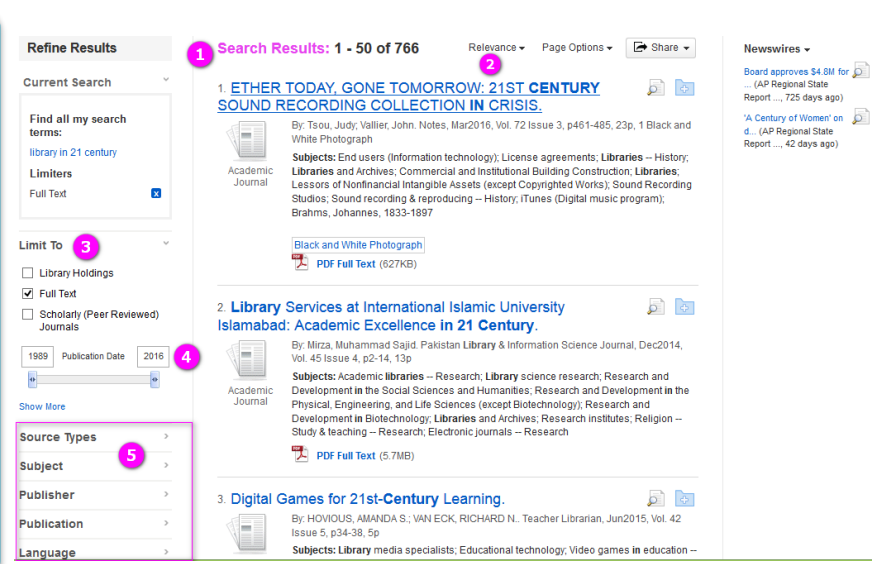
Refine Results

Current Search

Find all my search terms:

library in 21 century

Limiters

Full Text

Limit To 3

Library Holdings

Full Text

Scholarly (Peer Reviewed) Journals

1989 Publication Date 2016 4

Show More

Source Types

5

Subject

Publisher

Publication

Language

1 Search Results: 1 - 50 of 766

Relevance Page Options Share

2

1. ETHER TODAY, GONE TOMORROW: 21ST CENTURY SOUND RECORDING COLLECTION IN CRISIS.

Academic Journal

By: Tsou, Judy; Vallier, John. Notes, Mar2016, Vol. 72 Issue 3, p461-485, 23p, 1 Black and White Photograph

Subjects: End users (Information technology); License agreements; Libraries -- History; Libraries and Archives; Commercial and Institutional Building Construction; Libraries; Lessors of Nonfinancial Intangible Assets (except Copyrighted Works); Sound Recording Studios; Sound recording & reproducing -- History; iTunes (Digital music program); Brahms, Johannes, 1833-1897

Black and White Photograph

PDF Full Text (627KB)

2. Library Services at International Islamic University Islamabad: Academic Excellence in 21 Century.

Academic Journal

By: Mirza, Muhammad Sajid. Pakistan Library & Information Science Journal, Dec2014, Vol. 45 Issue 4, p2-14, 13p

Subjects: Academic libraries -- Research; Library science research; Research and Development in the Social Sciences and Humanities; Research and Development in the Physical, Engineering, and Life Sciences (except Biotechnology); Research and Development in Biotechnology; Libraries and Archives; Research institutes; Religion -- Study & teaching -- Research; Electronic journals -- Research

PDF Full Text (5.7MB)

3. Digital Games for 21st-Century Learning.

By: HOVIOUS, AMANDA S.; VAN ECK, RICHARD N.. Teacher Librarian, Jun2015, Vol. 42 Issue 5, p34-38, 5p

Subjects: Library media specialists; Educational technology; Video games in education --

Newswires

Board approves $4.8M for ... (AP Regional State Report ..., 725 days ago)

'A Century of Women' on d... (AP Regional State Report ..., 42 days ago)